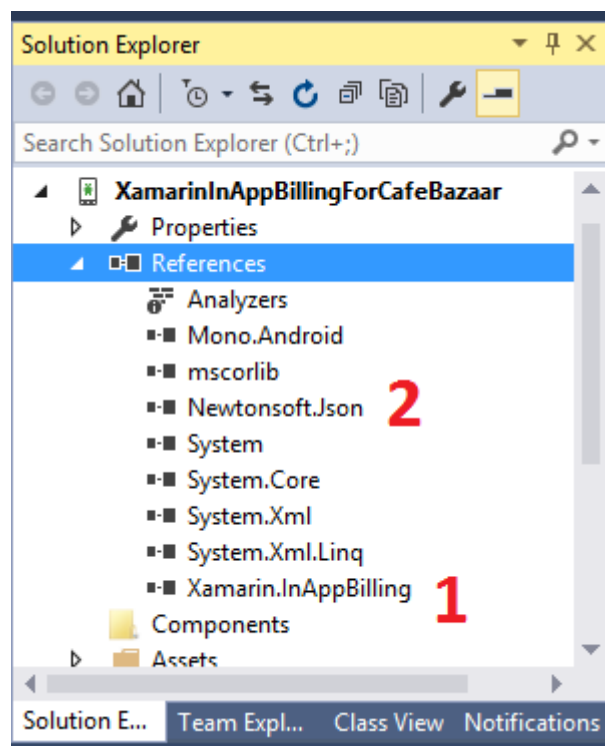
Solution Explorer

Search Solution Explorer (Ctrl+;)

XamarinInAppBillingForCafeBazaar
Properties
References
Analyzers
Mono.Android
mscorlib
Newtonsoft.Json
System
System.Core
System.Xml
System.Xml.Linq
Xamarin.InAppBilling
Components
Assets

2
1

Solution E... Team Expl... Class View Notifications